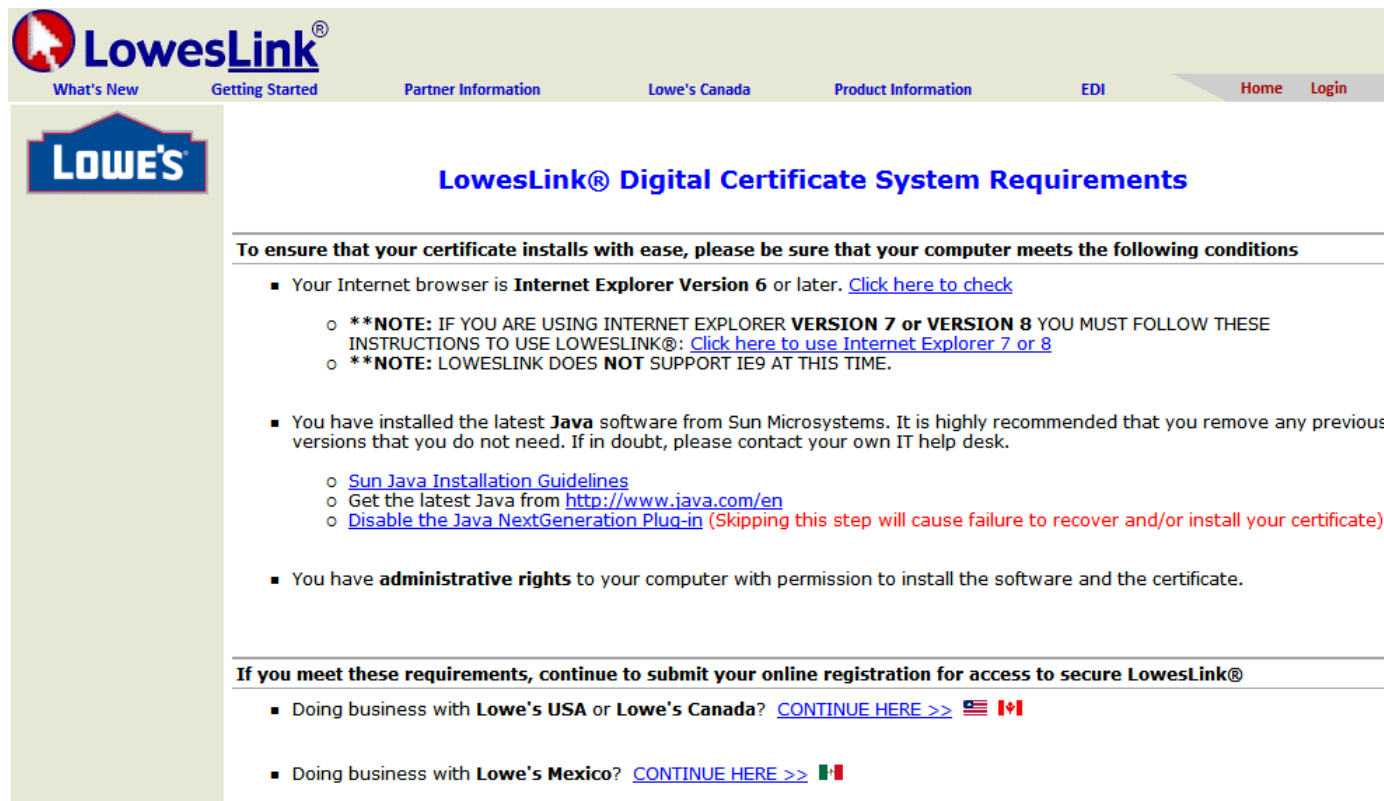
LowesLink®

What's New Getting Started Partner Information Lowe's Canada Product Information EDI Home Login

LOWE'S

LowesLink® Digital Certificate System Requirements

To ensure that your certificate installs with ease, please be sure that your computer meets the following conditions

- Your Internet browser is **Internet Explorer Version 6** or later. Click here to check
  - **NOTE: IF YOU ARE USING INTERNET EXPLORER VERSION 7 or VERSION 8 YOU MUST FOLLOW THESE INSTRUCTIONS TO USE LOWESLINK®: Click here to use Internet Explorer 7 or 8
  - **NOTE: LOWESLINK DOES NOT SUPPORT IE9 AT THIS TIME.

- You have installed the latest Java software from Sun Microsystems. It is highly recommended that you remove any previous versions that you do not need. If in doubt, please contact your own IT help desk.
  - Sun Java Installation Guidelines
  - Get the latest Java from http://www.java.com/en
  - Disable the Java NextGeneration Plug-in (Skipping this step will cause failure to recover and/or install your certificate)

- You have administrative rights to your computer with permission to install the software and the certificate.

If you meet these requirements, continue to submit your online registration for access to secure LowesLink®

- Doing business with Lowe's USA or Lowe's Canada? CONTINUE HERE >>

- Doing business with Lowe's Mexico? CONTINUE HERE >>